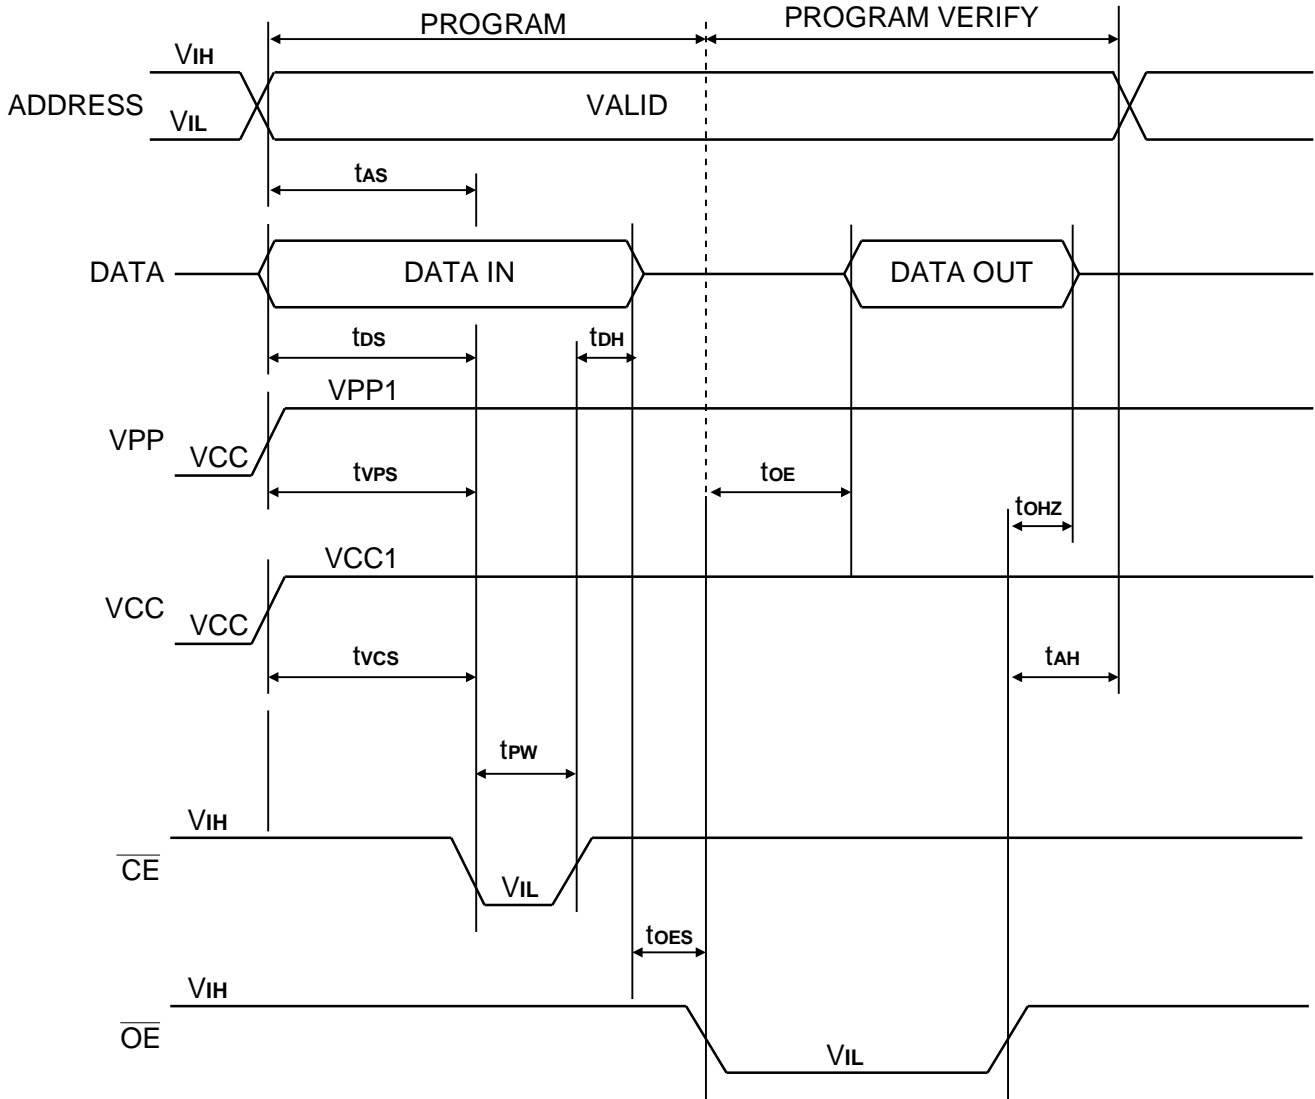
PROGRAM

PROGRAM VERIFY

ADDRESS

$V_{IH}$

$V_{IL}$

VALID

$t_{AS}$

DATA

DATA IN

DATA OUT

$t_{DS}$

$t_{DH}$

VPP

VPP1

VCC

$t_{VPS}$

$t_{OE}$

$t_{OHZ}$

VCC

VCC1

VCC

$t_{VCS}$

$t_{AH}$

$t_{PW}$

$\overline{CE}$

$V_{IH}$

$V_{IL}$

$t_{OES}$

$\overline{OE}$

$V_{IH}$

$V_{IL}$